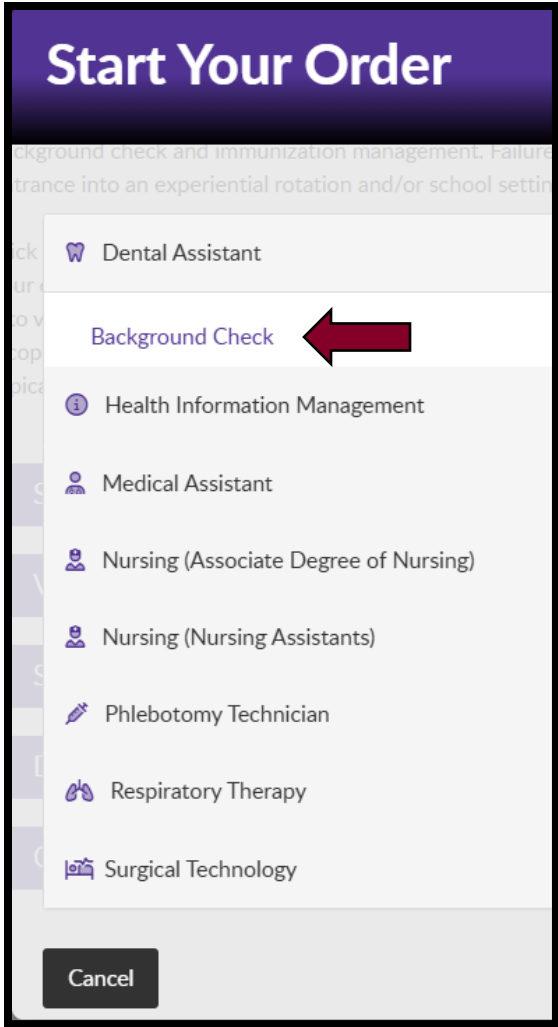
Start Your Order

ckground check and immunization management. Failure
trance into an experiential rotation and/or school settin

Dental Assistant

Background Check

Health Information Management

Medical Assistant

Nursing (Associate Degree of Nursing)

Nursing (Nursing Assistants)

Phlebotomy Technician

Respiratory Therapy

Surgical Technology

Cancel